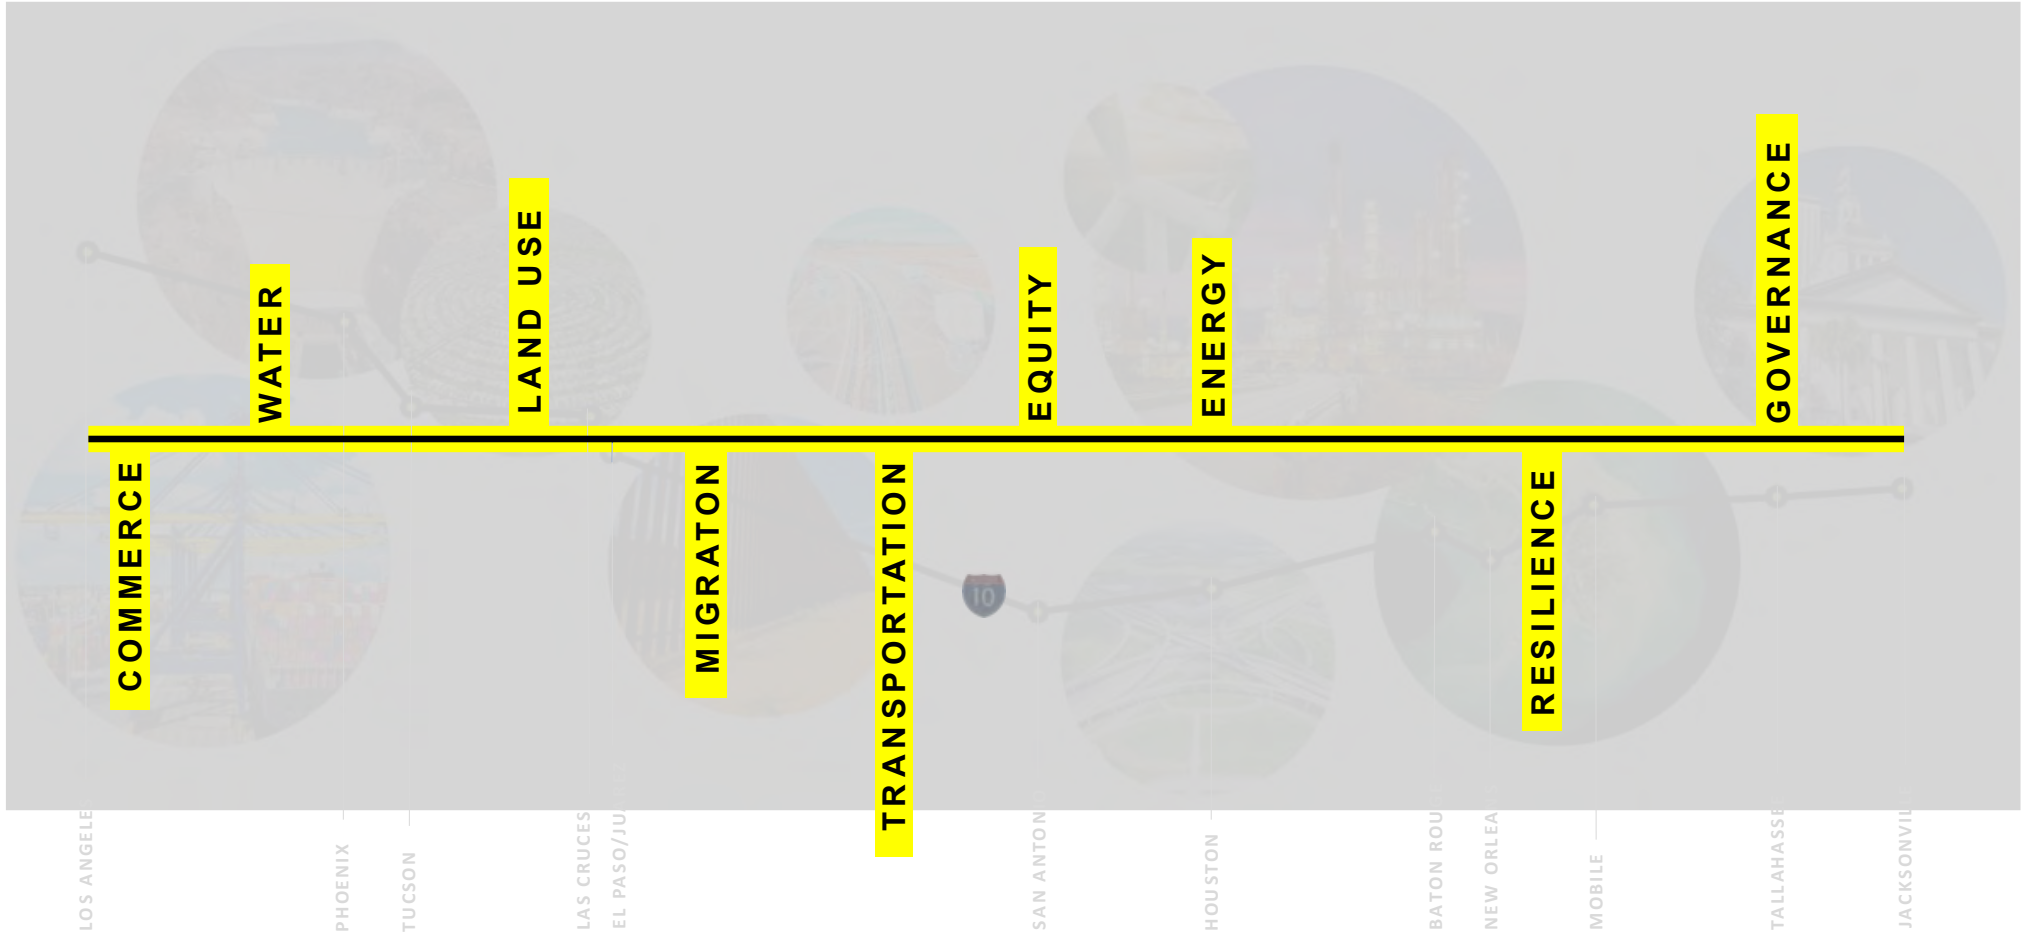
WATER
LAND USE
EQUITY
ENERGY
GOVERNANCE
COMMERCE
MIGRATON
TRANSPORTATION
RESILIENCE
10
LOS ANGELE
PHOENIX
TUCSON
LAS CRUCES
EL PASO/JU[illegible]
SAN ANTON
HOUSTON
BATON ROU
NEW ORLEA
MOBILE
TALLAHASSE
JACKSONVIL